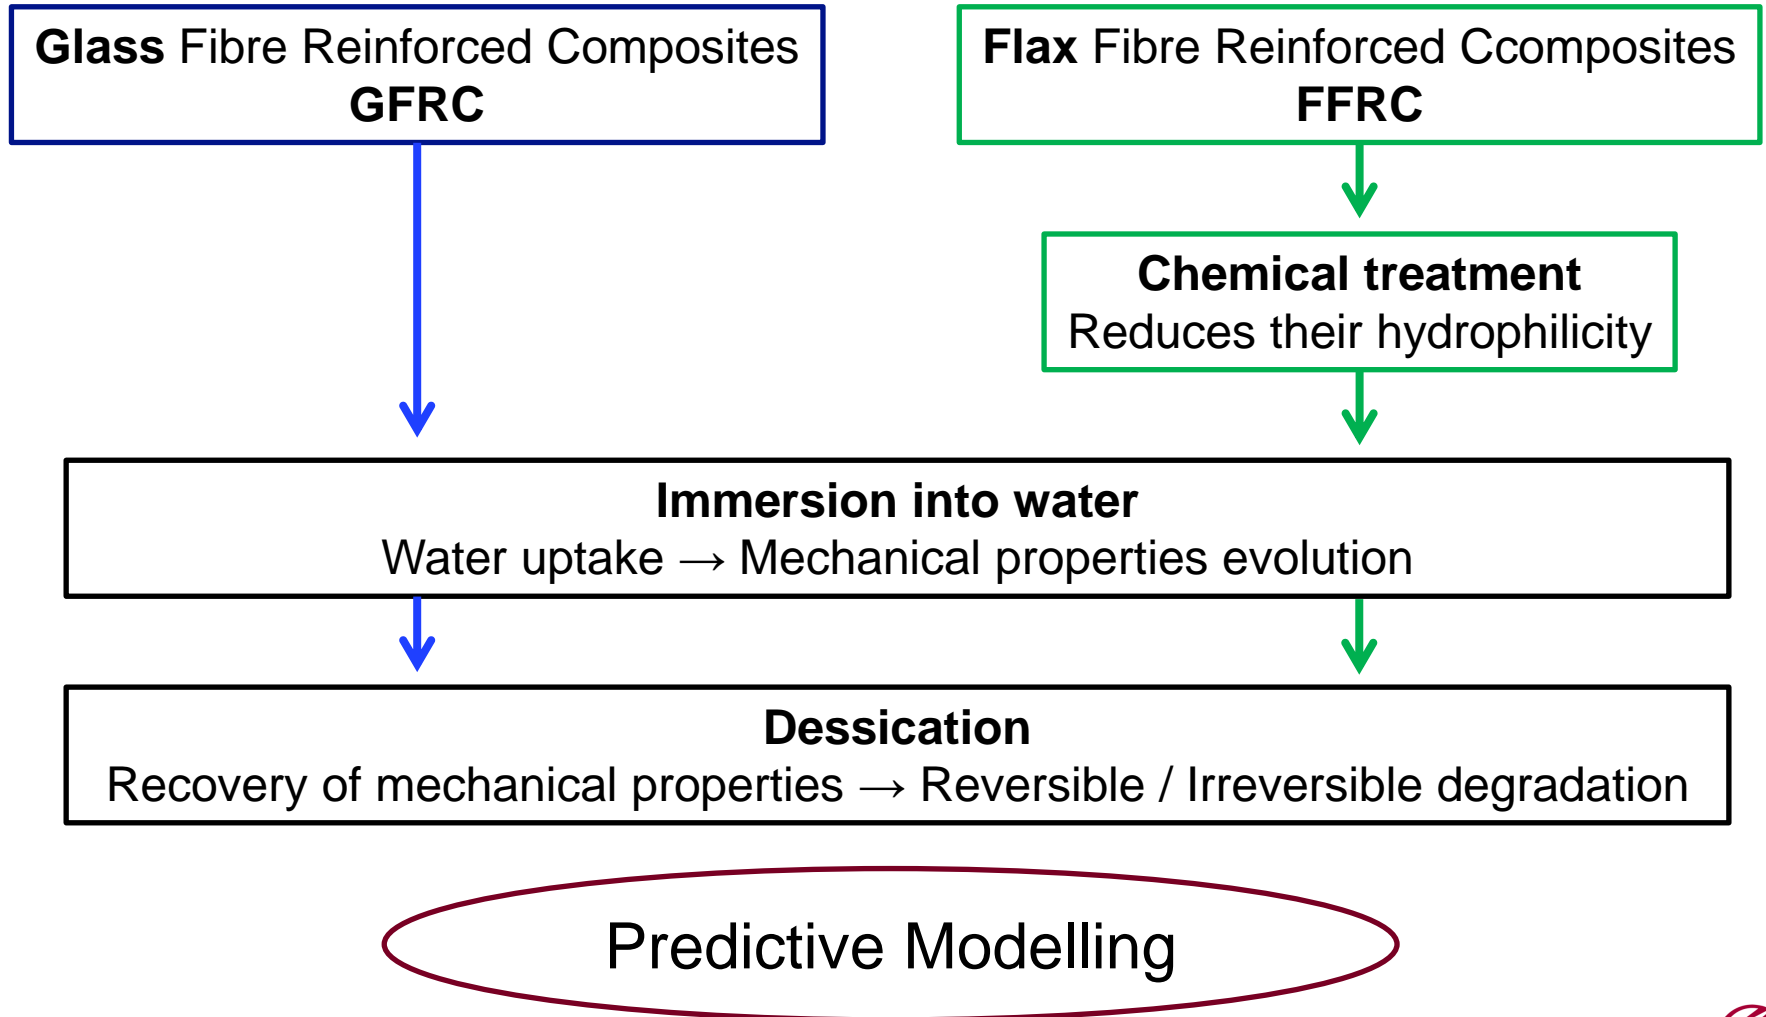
Glass Fibre Reinforced Composites
GFRC

Flax Fibre Reinforced Ccomposites
FFRC

Chemical treatment
Reduces their hydrophilicity

Immersion into water
Water uptake → Mechanical properties evolution

Dessication
Recovery of mechanical properties → Reversible / Irreversible degradation

Predictive Modelling